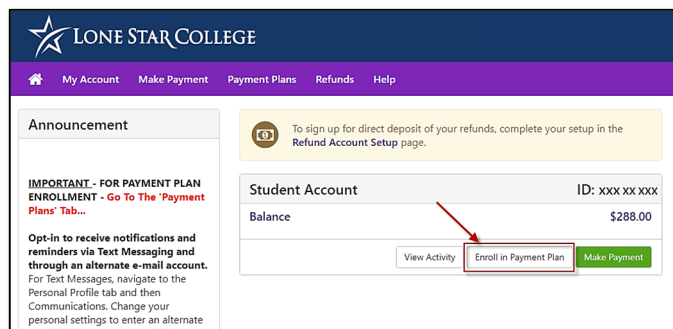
LONE STAR COLLEGE

My Account Make Payment Payment Plans Refunds Help

Announcement

IMPORTANT - FOR PAYMENT PLAN ENROLLMENT - Go To The 'Payment Plans' Tab...

Opt-in to receive notifications and reminders via Text Messaging and through an alternate e-mail account. For Text Messages, navigate to the Personal Profile tab and then Communications. Change your personal settings to enter an alternate

To sign up for direct deposit of your refunds, complete your setup in the Refund Account Setup page.

Student Account ID: xxx xx xxx

Balance $288.00

View Activity Enroll in Payment Plan Make Payment